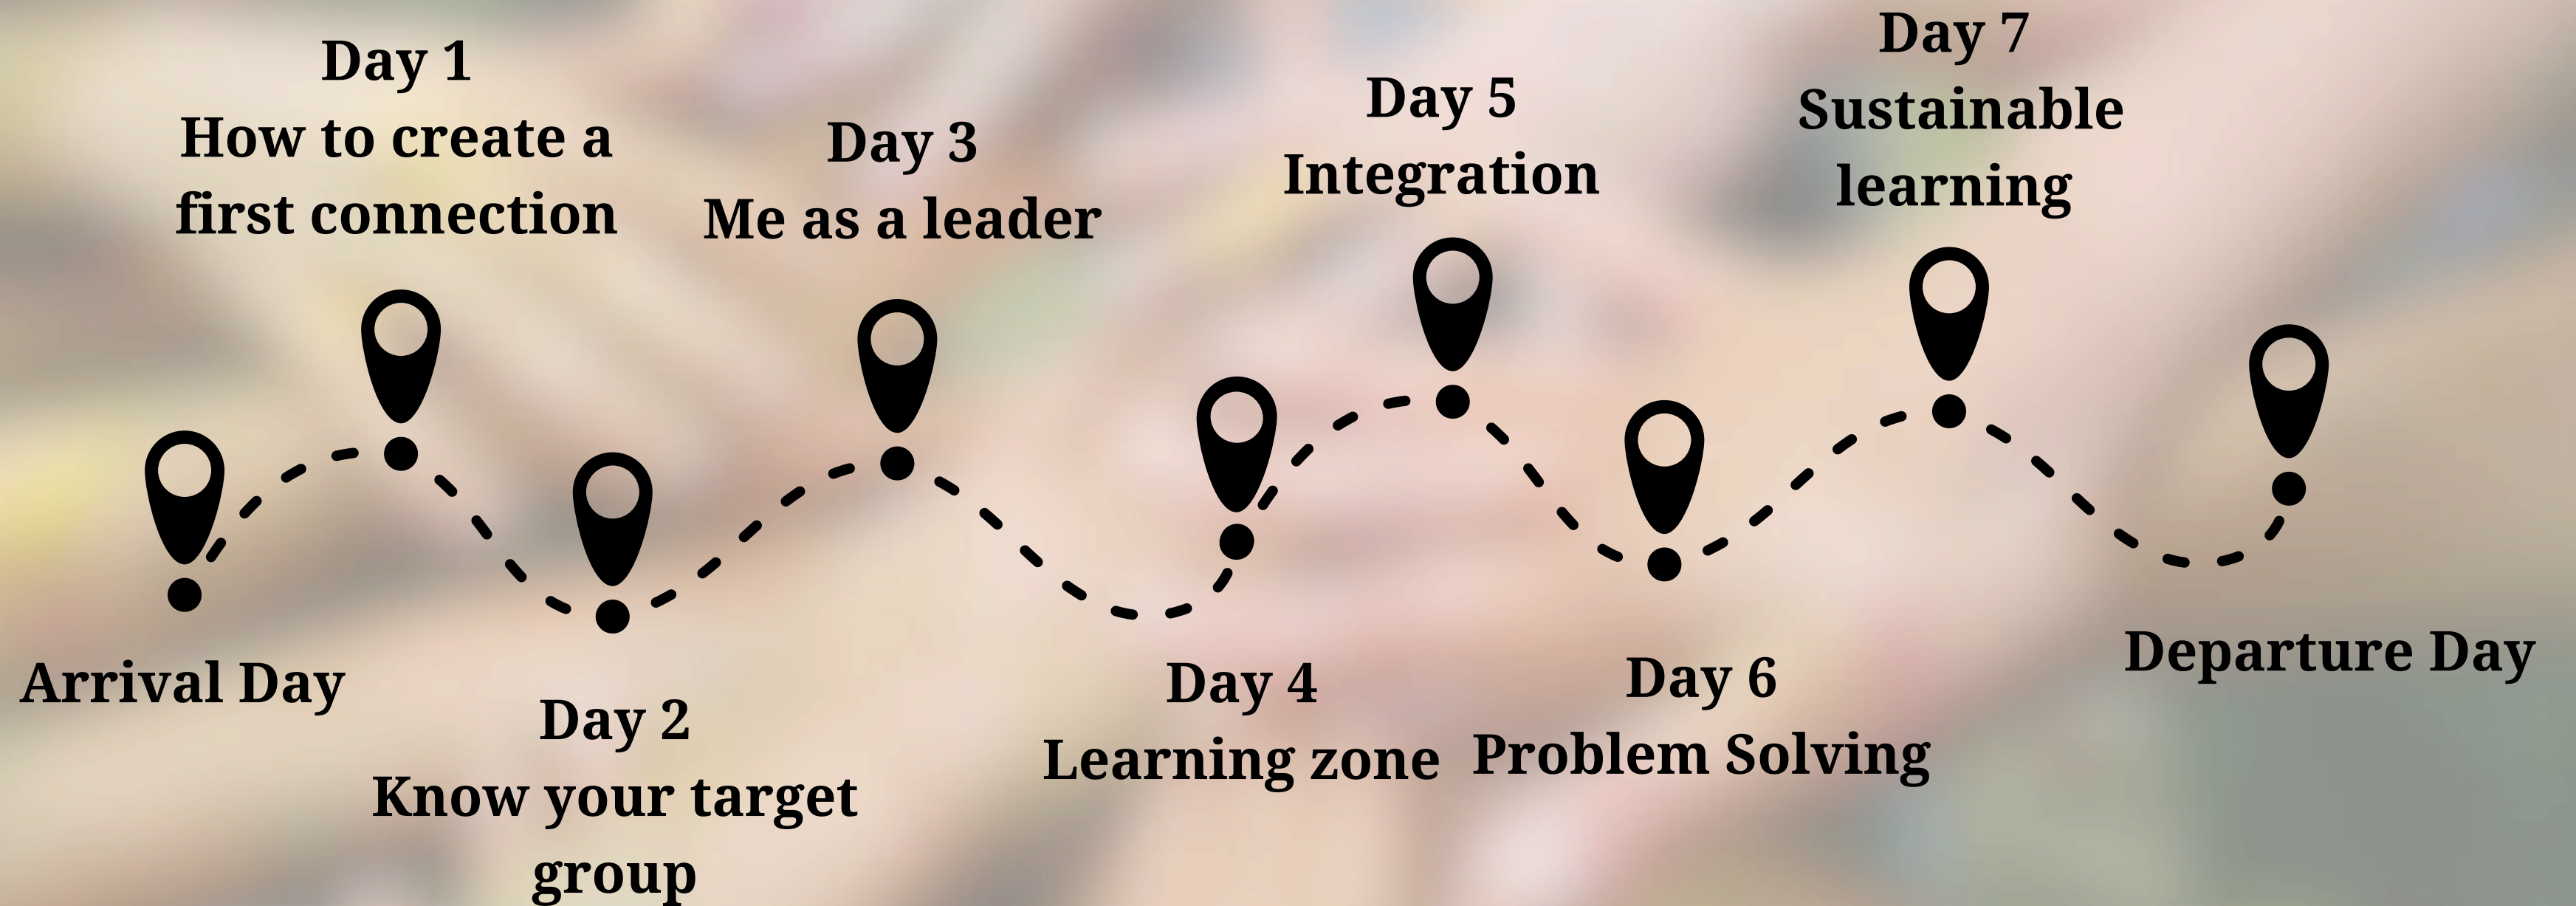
Arrival Day

Day 1
How to create a first connection

Day 2
Know your target group

Day 3
Me as a leader

Day 4
Learning zone

Day 5
Integration

Day 6
Problem Solving

Day 7
Sustainable learning

Departure Day